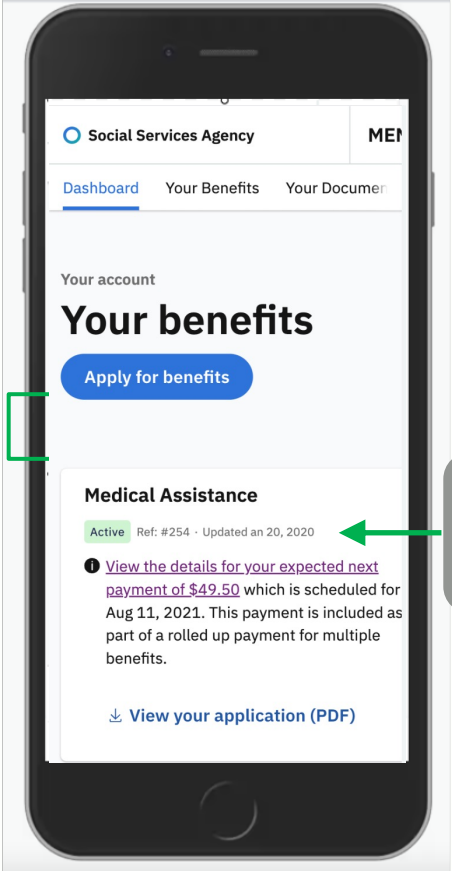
Social Services Agency

MEN

Dashboard

Your Benefits

Your Documen

Your account

Your benefits

Apply for benefits

Medical Assistance

Active Ref: #254 · Updated an 20, 2020

View the details for your expected next payment of $49.50 which is scheduled for Aug 11, 2021. This payment is included as part of a rolled up payment for multiple benefits.

View your application (PDF)